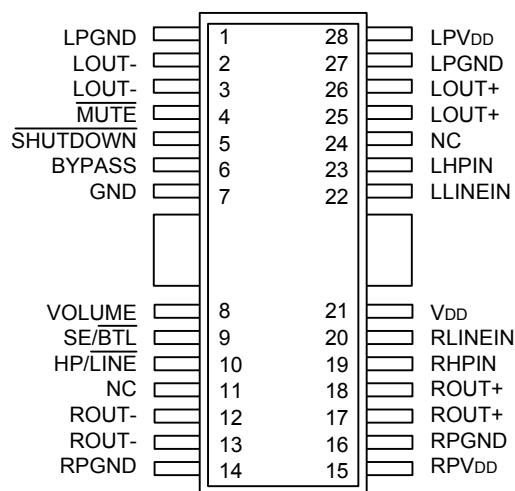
LPGND 1
LOUT- 2
LOUT- 3
$\overline{\text{MUTE}}$ 4
$\overline{\text{SHUTDOWN}}$ 5
BYPASS 6
GND 7
VOLUME 8
SE/$\overline{\text{BTL}}$ 9
HP/$\overline{\text{LINE}}$ 10
NC 11
ROUT- 12
ROUT- 13
RPGND 14

28 LPV$_{DD}$
27 LPGND
26 LOUT+
25 LOUT+
24 NC
23 LHPIN
22 LLINEIN
21 V$_{DD}$
20 RLINEIN
19 RHPIN
18 ROUT+
17 ROUT+
16 RPGND
15 RPV$_{DD}$